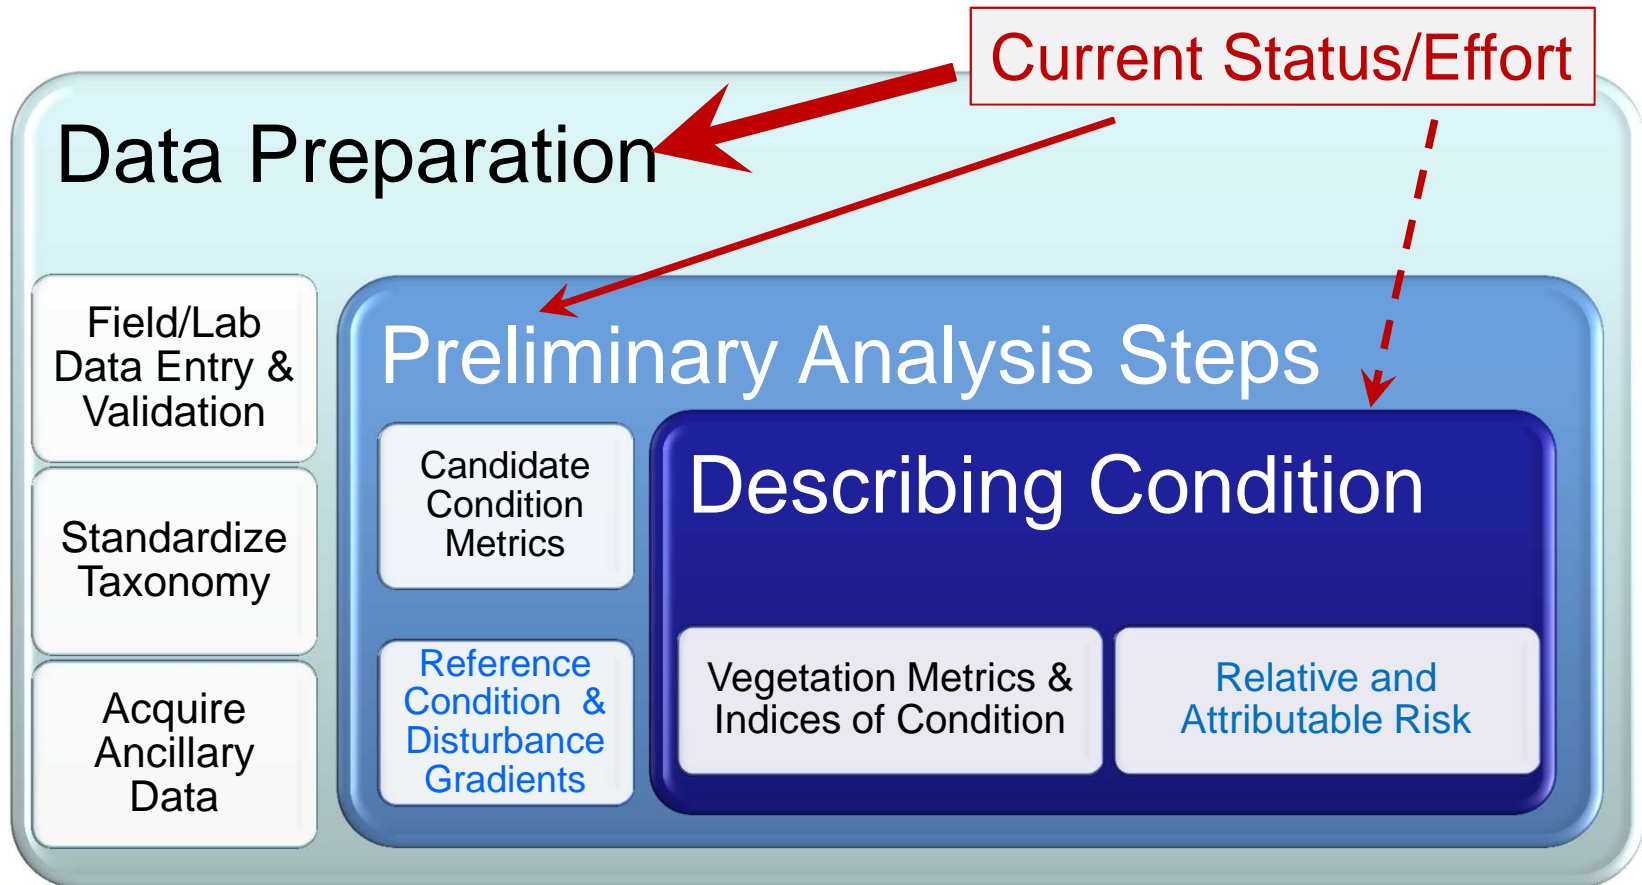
Current Status/Effort

Data Preparation

Field/Lab Data Entry & Validation

Standardize Taxonomy

Acquire Ancillary Data

Preliminary Analysis Steps

Candidate Condition Metrics

Reference Condition & Disturbance Gradients

Describing Condition

Vegetation Metrics & Indices of Condition

Relative and Attributable Risk